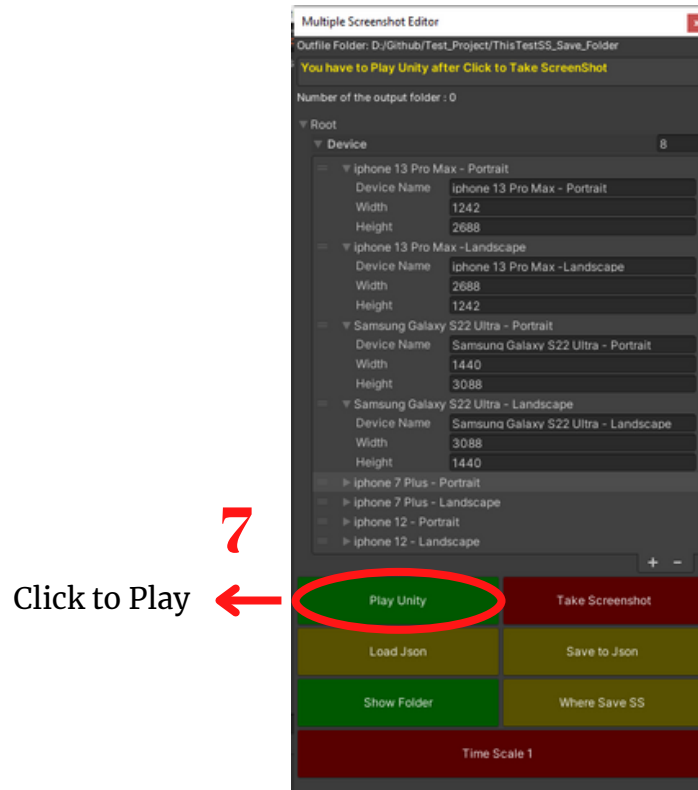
Multiple Screenshot Editor
Outfile Folder: D:/Github/Test_Project/ThisTestSS_Save_Folder
You have to Play Unity after Click to Take ScreenShot
Number of the output folder : 0
Root
Device 8
iphone 13 Pro Max - Portrait
Device Name iphone 13 Pro Max - Portrait
Width 1242
Height 2688
iphone 13 Pro Max -Landscape
Device Name iphone 13 Pro Max -Landscape
Width 2688
Height 1242
Samsung Galaxy S22 Ultra - Portrait
Device Name Samsung Galaxy S22 Ultra - Portrait
Width 1440
Height 3088
Samsung Galaxy S22 Ultra - Landscape
Device Name Samsung Galaxy S22 Ultra - Landscape
Width 3088
Height 1440
iphone 7 Plus - Portrait
iphone 7 Plus - Landscape
iphone 12 - Portrait
iphone 12 - Landscape
+ -
7
Click to Play
Play Unity
Take Screenshot
Load Json
Save to Json
Show Folder
Where Save SS
Time Scale 1